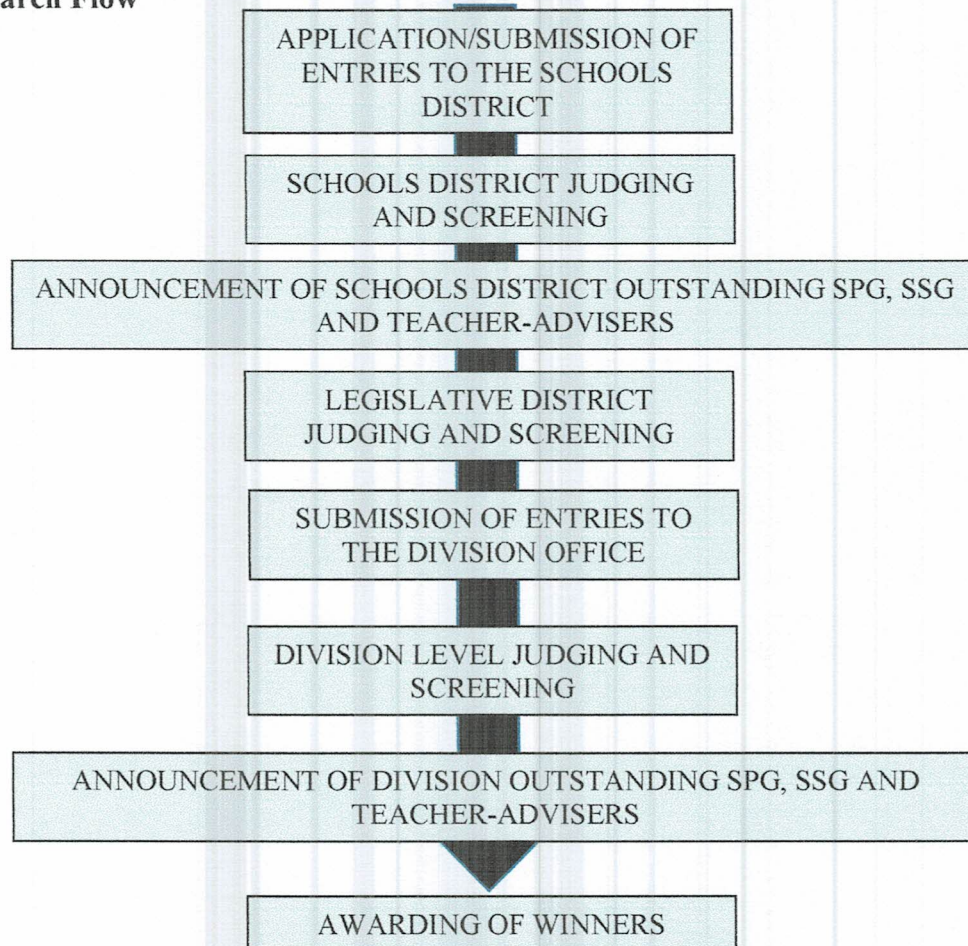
arch Flow

APPLICATION/SUBMISSION OF ENTRIES TO THE SCHOOLS DISTRICT

SCHOOLS DISTRICT JUDGING AND SCREENING

ANNOUNCEMENT OF SCHOOLS DISTRICT OUTSTANDING SPG, SSG AND TEACHER-ADVISERS

LEGISLATIVE DISTRICT JUDGING AND SCREENING

SUBMISSION OF ENTRIES TO THE DIVISION OFFICE

DIVISION LEVEL JUDGING AND SCREENING

ANNOUNCEMENT OF DIVISION OUTSTANDING SPG, SSG AND TEACHER-ADVISERS

AWARDING OF WINNERS